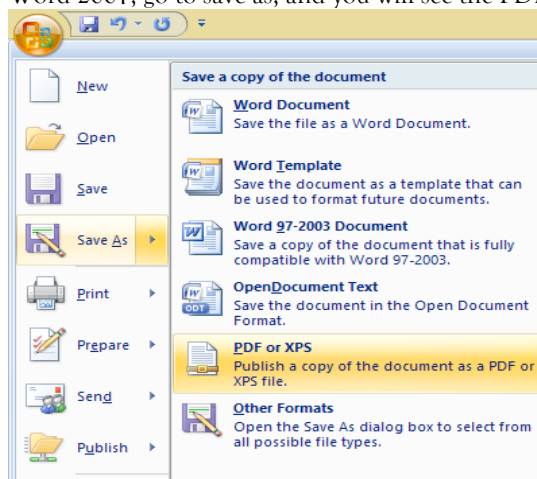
Word 2007, go to save as, and you will see the PDF

New

Open

Save

Save As

Print

Prepare

Send

Publish

Save a copy of the document

Word Document
Save the file as a Word Document.

Word Template
Save the document as a template that can be used to format future documents.

Word 97-2003 Document
Save a copy of the document that is fully compatible with Word 97-2003.

OpenDocument Text
Save the document in the Open Document Format.

PDF or XPS
Publish a copy of the document as a PDF or XPS file.

Other Formats
Open the Save As dialog box to select from all possible file types.